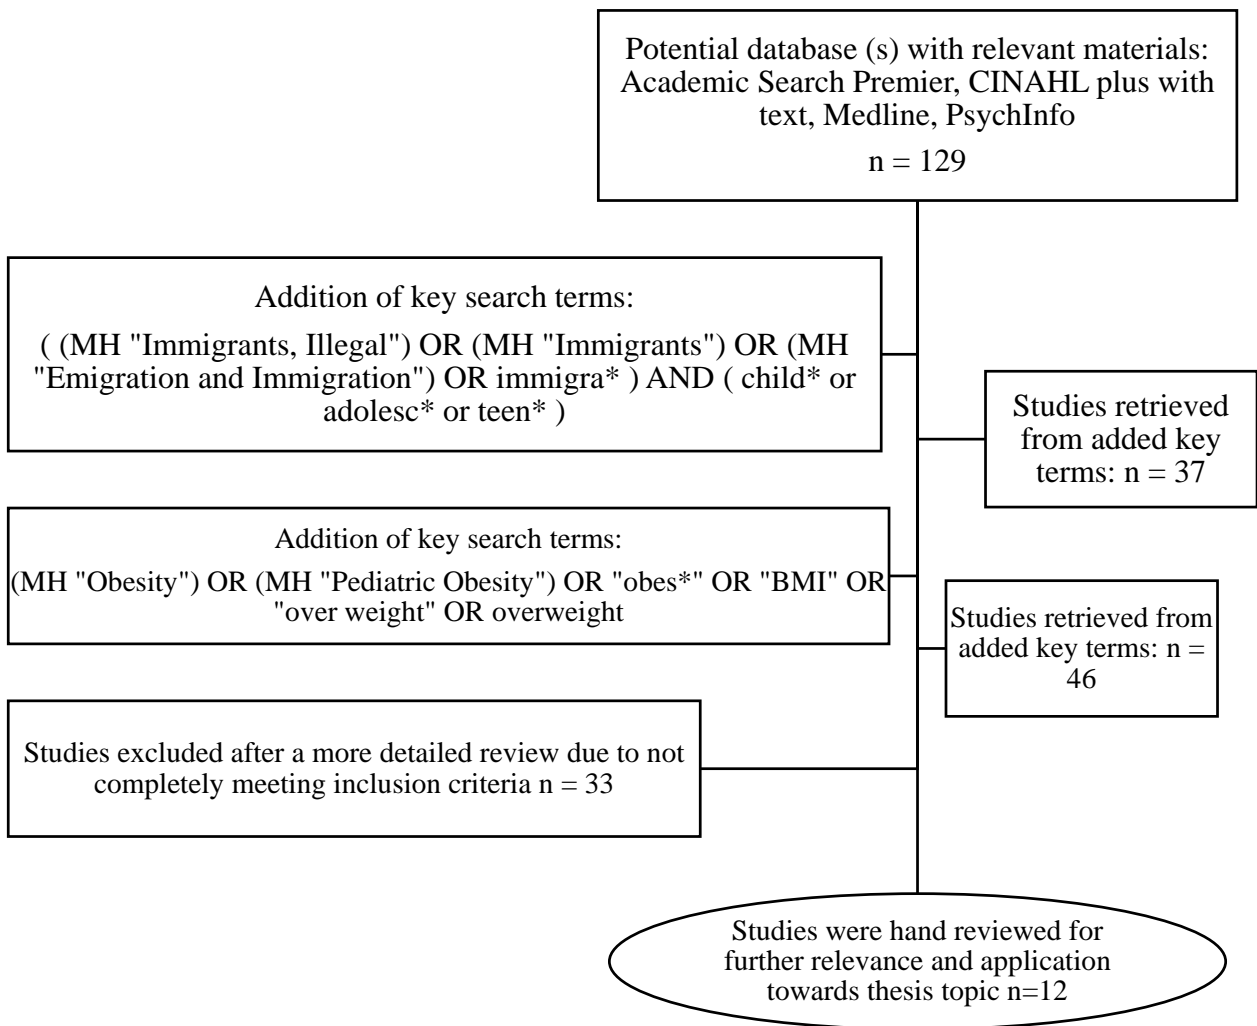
Potential database (s) with relevant materials: Academic Search Premier, CINAHL plus with text, Medline, PsychInfo

n = 129

Addition of key search terms:

( (MH "Immigrants, Illegal") OR (MH "Immigrants") OR (MH "Emigration and Immigration") OR immigra* ) AND ( child* or adolesc* or teen* )

Studies retrieved from added key terms: n = 37

Addition of key search terms:

(MH "Obesity") OR (MH "Pediatric Obesity") OR "obes*" OR "BMI" OR "over weight" OR overweight

Studies retrieved from added key terms: n = 46

Studies excluded after a more detailed review due to not completely meeting inclusion criteria n = 33

Studies were hand reviewed for further relevance and application towards thesis topic n=12